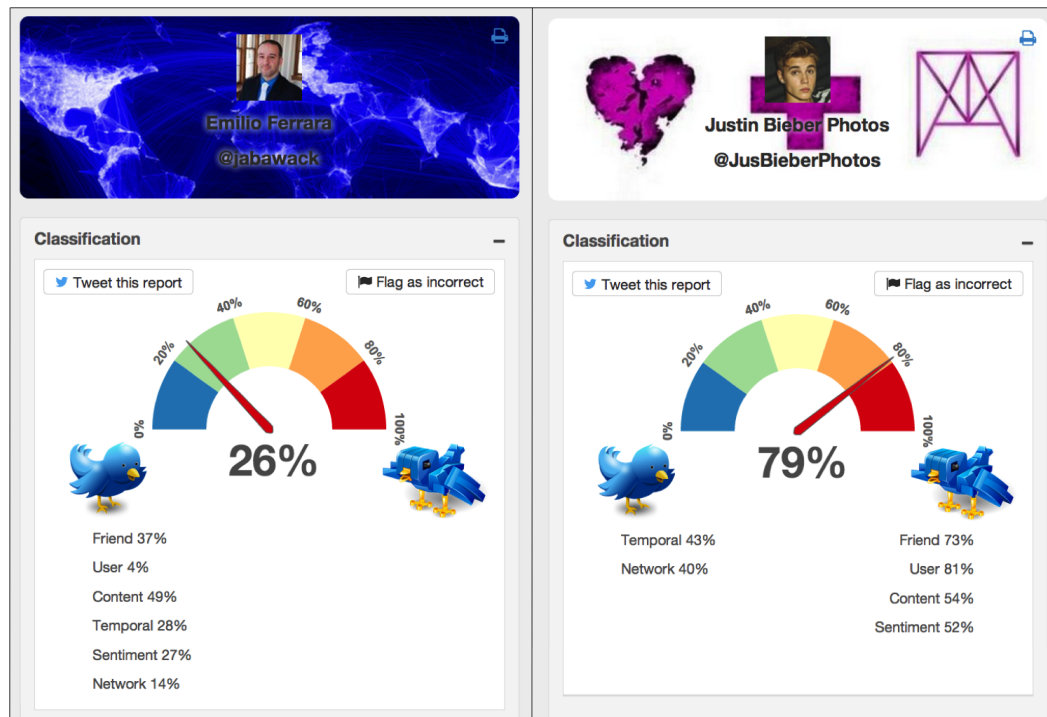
Emilio Ferrara
@jabawack

Classification
−

Tweet this report
Flag as incorrect

0%
20%
40%
60%
80%
100%

26%

Friend 37%
User 4%
Content 49%
Temporal 28%
Sentiment 27%
Network 14%

Justin Bieber Photos
@JusBieberPhotos

Classification
−

Tweet this report
Flag as incorrect

0%
20%
40%
60%
80%
100%

79%

Temporal 43%
Network 40%

Friend 73%
User 81%
Content 54%
Sentiment 52%